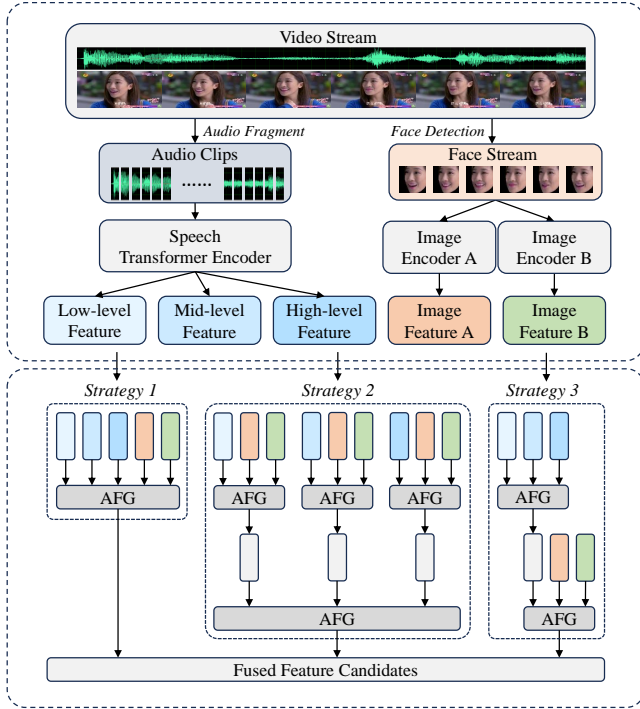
Video Stream

Audio Fragment

Face Detection

Audio Clips

......

Face Stream

Speech Transformer Encoder

Image Encoder A

Image Encoder B

Low-level Feature

Mid-level Feature

High-level Feature

Image Feature A

Image Feature B

Strategy 1

Strategy 2

Strategy 3

AFG

AFG

AFG

AFG

AFG

AFG

AFG

Fused Feature Candidates